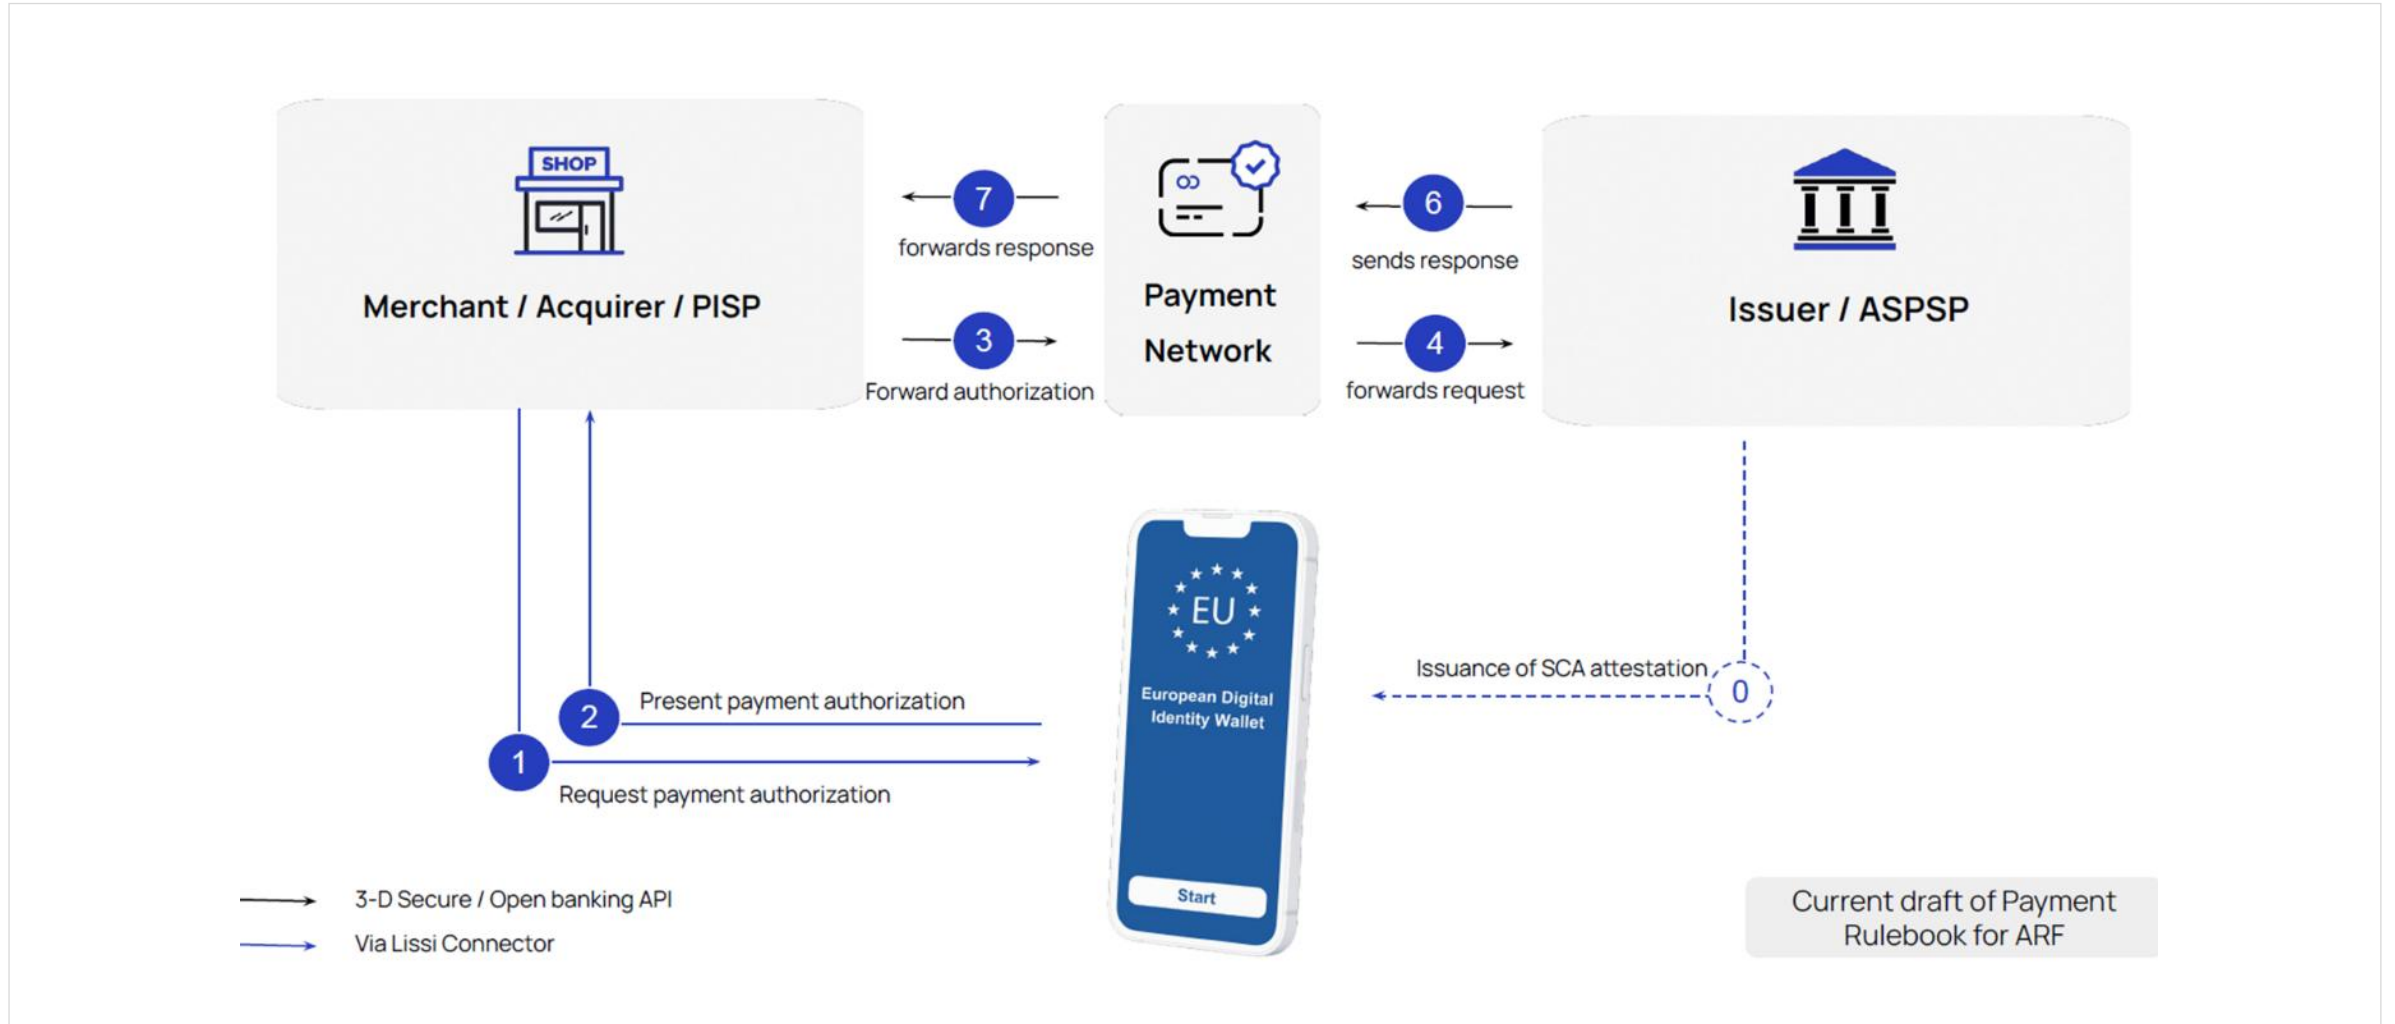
SHOP

Merchant / Acquirer / PISP

7
forwards response

3
Forward authorization

Payment Network

6
sends response

4
forwards request

Issuer / ASPSP

EU

European Digital Identity Wallet

Start

Issuance of SCA attestation

0

2
Present payment authorization

1
Request payment authorization

3-D Secure / Open banking API

Via Lissi Connector

Current draft of Payment Rulebook for ARF